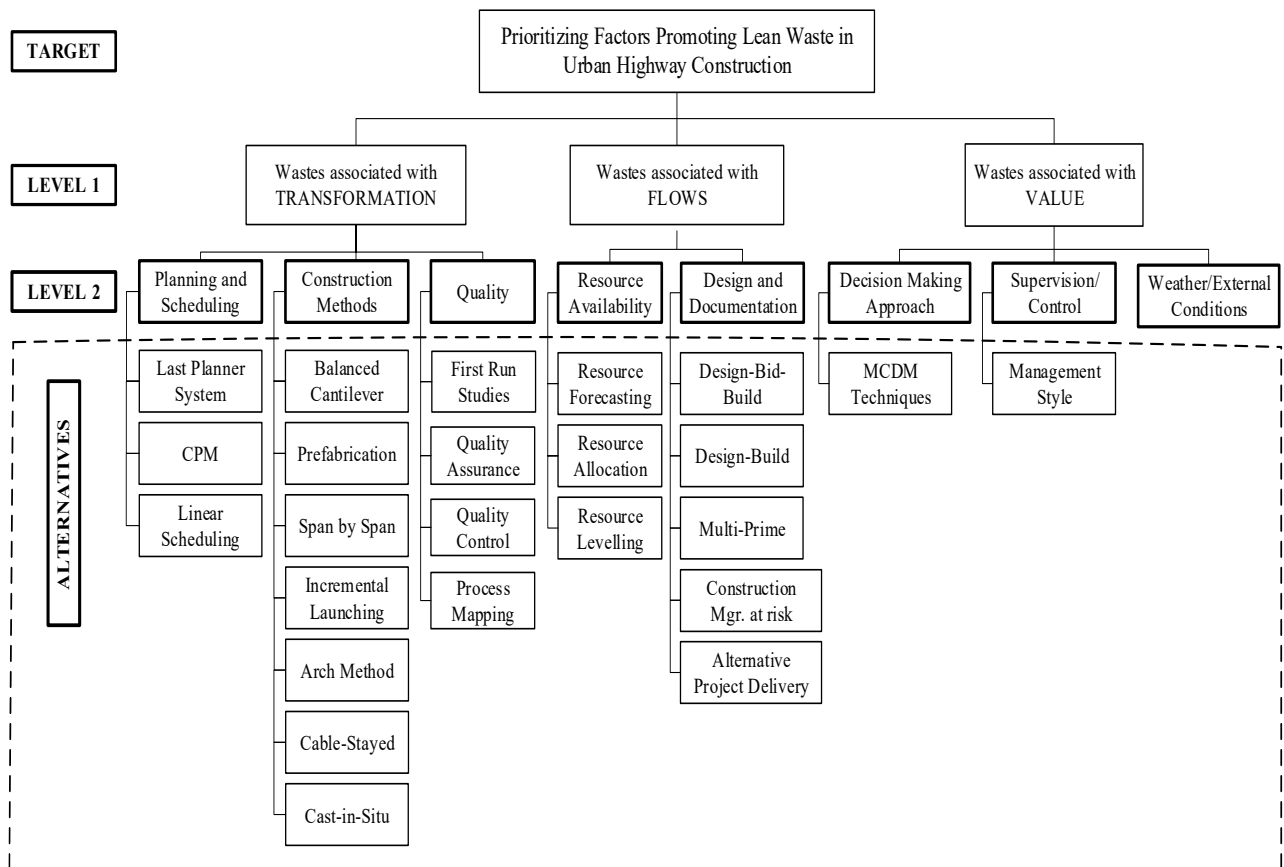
TARGET

Prioritizing Factors Promoting Lean Waste in Urban Highway Construction

LEVEL 1

Wastes associated with TRANSFORMATION

Wastes associated with FLOWS

Wastes associated with VALUE

LEVEL 2

Planning and Scheduling

Construction Methods

Quality

Resource Availability

Design and Documentation

Decision Making Approach

Supervision/ Control

Weather/External Conditions

ALTERNATIVES

Last Planner System

CPM

Linear Scheduling

Balanced Cantilever

Prefabrication

Span by Span

Incremental Launching

Arch Method

Cable-Stayed

Cast-in-Situ

First Run Studies

Quality Assurance

Quality Control

Process Mapping

Resource Forecasting

Resource Allocation

Resource Levelling

Design-Bid-Build

Design-Build

Multi-Prime

Construction Mgr. at risk

Alternative Project Delivery

MCDM Techniques

Management Style